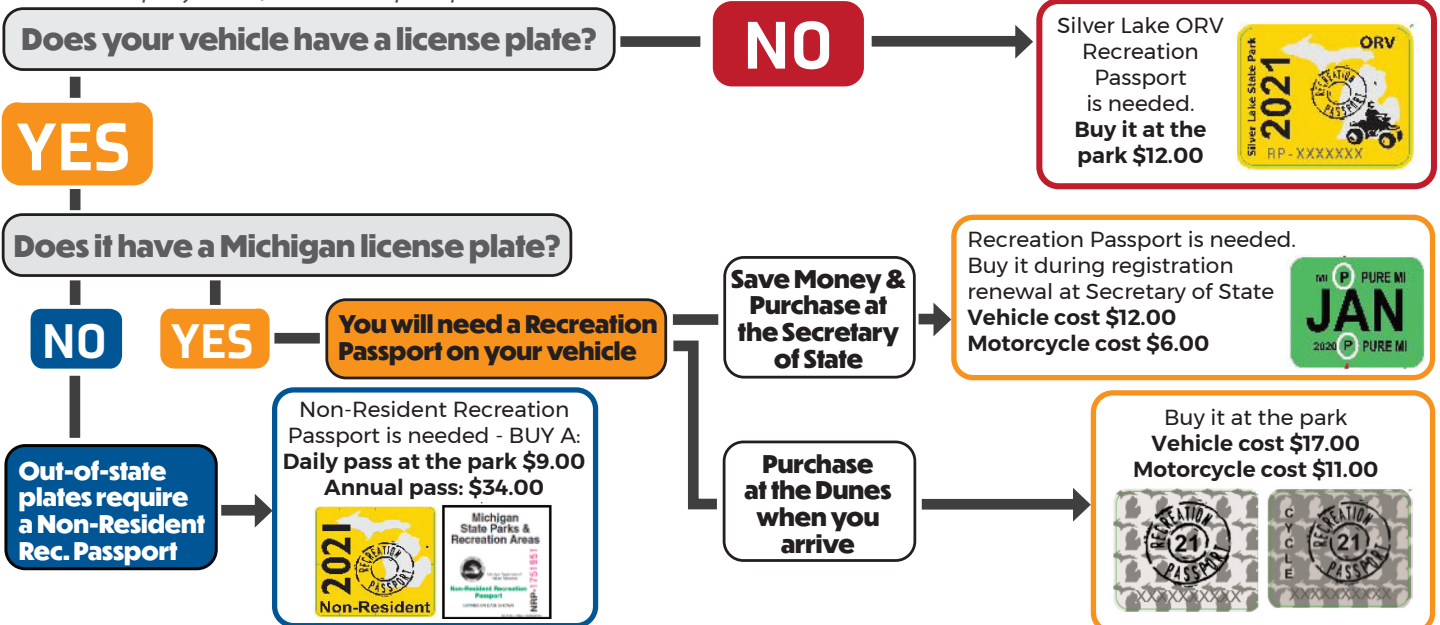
Does your vehicle have a license plate?

NO

Silver Lake ORV Recreation Passport is needed. **Buy it at the park $12.00**

ORV
Silver Lake State Park
2021
RECREATION PASSPORT
RP-XXXXXXX

YES

Does it have a Michigan license plate?

NO

YES

You will need a Recreation Passport on your vehicle

Save Money & Purchase at the Secretary of State

Recreation Passport is needed. Buy it during registration renewal at Secretary of State
**Vehicle cost $12.00**
**Motorcycle cost $6.00**

MI P PURE MI
JAN
2020 P PURE MI

Out-of-state plates require a Non-Resident Rec. Passport

Non-Resident Recreation Passport is needed - BUY A:
**Daily pass at the park $9.00**
**Annual pass: $34.00**

2021
RECREATION PASSPORT
Non-Resident

Michigan State Parks & Recreation Areas
Non-Resident Recreation Passport
NRP-1751851

Purchase at the Dunes when you arrive

Buy it at the park
**Vehicle cost $17.00**
**Motorcycle cost $11.00**

RECREATION 21 PASSPORT
XXXXXXXXX

CYCLE
RECREATION 21 PASSPORT
XXXXXXXXX